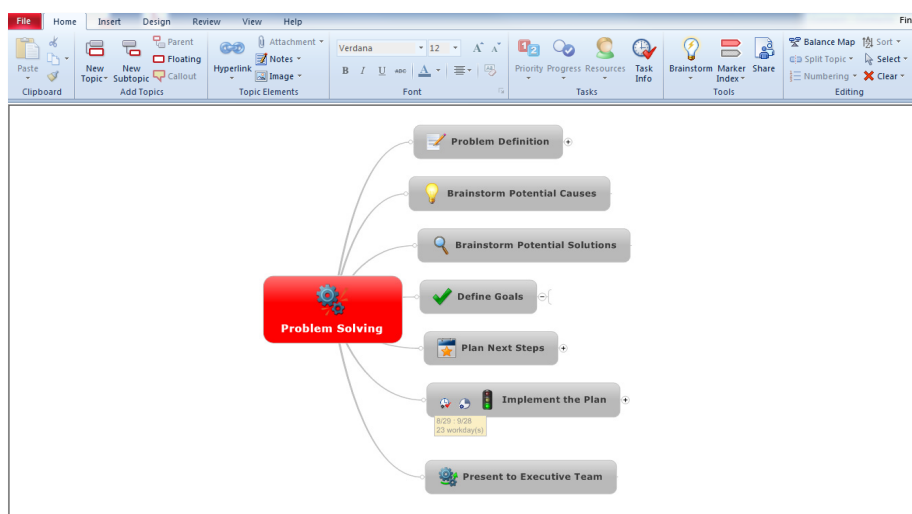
File Home Insert Design Review View Help Fin

Paste Clipboard

New Topic New Subtopic Parent Floating Callout Add Topics

Hyperlink Attachment Notes Image Topic Elements

Verdana 12 A A B I U ABC A Font

Priority Progress Resources Task Info Tasks

Brainstorm Marker Index Share Tools

Balance Map Sort Split Topic Select Numbering Clear Editing

Problem Definition

Brainstorm Potential Causes

Brainstorm Potential Solutions

Problem Solving

Define Goals

Plan Next Steps

Implement the Plan

8/29 : 9/28
23 workday(s)

Present to Executive Team